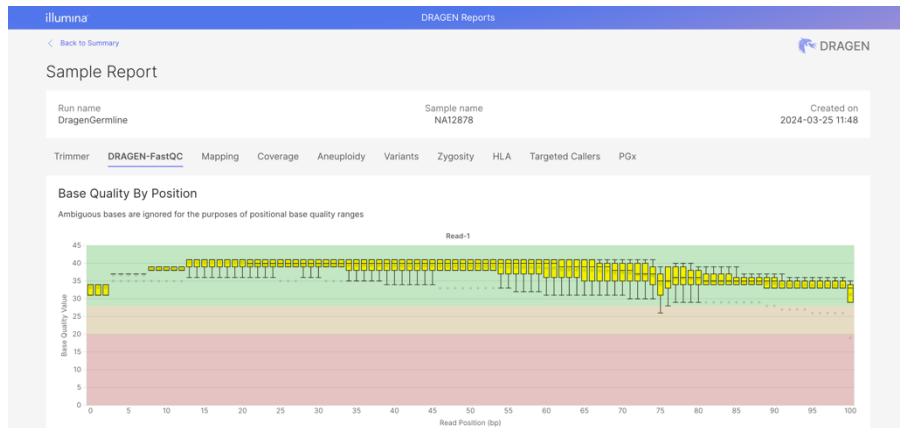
illumina

DRAGEN Reports

< Back to Summary

DRAGEN

Sample Report

Run name
DragenGermline

Sample name
NA12878

Created on
2024-03-25 11:48

Trimmer DRAGEN-FastQC Mapping Coverage Aneuploidy Variants Zygosity HLA Targeted Callers PGx

Base Quality By Position

Ambiguous bases are ignored for the purposes of positional base quality ranges

Read-1

Base Quality Value

45
40
35
30
25
20
15
10
5
0

0 5 10 15 20 25 30 35 40 45 50 55 60 65 70 75 80 85 90 95 100

Read Position (bp)